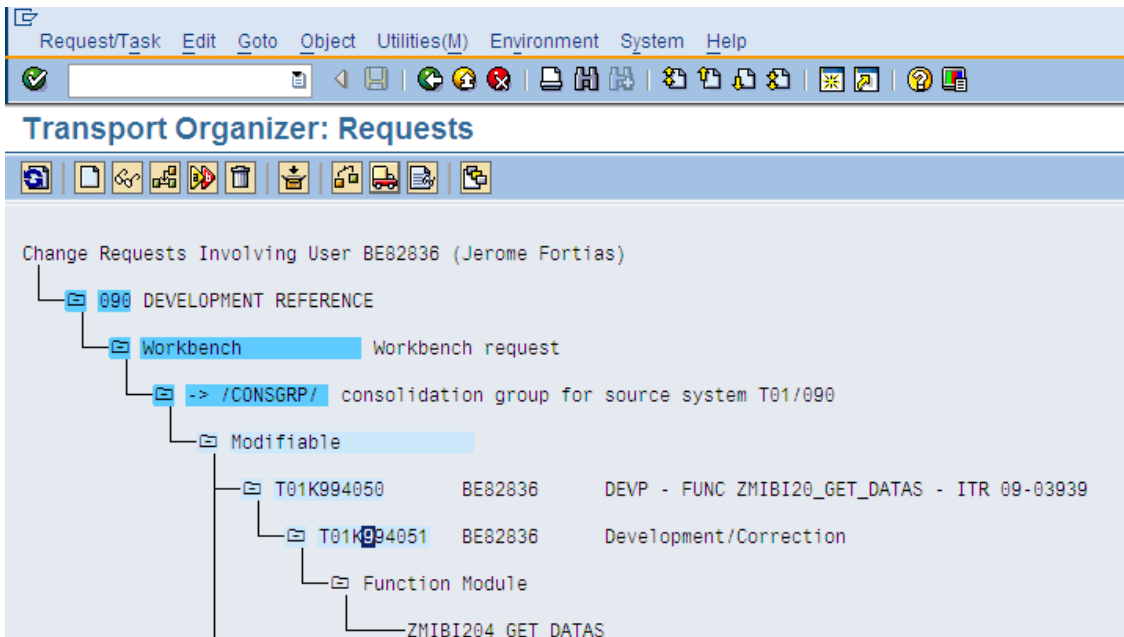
Request/Task Edit Goto Object Utilities(M) Environment System Help

Transport Organizer: Requests

Change Requests Involving User BE82836 (Jerome Fortias)

090 DEVELOPMENT REFERENCE

Workbench Workbench request

-> /CONSGRP/ consolidation group for source system T01/090

Modifiable

T01K994050 BE82836 DEVP - FUNC ZMIBI20_GET_DATAS - ITR 09-03939

T01K994051 BE82836 Development/Correction

Function Module

ZMIBI204 GET DATAS